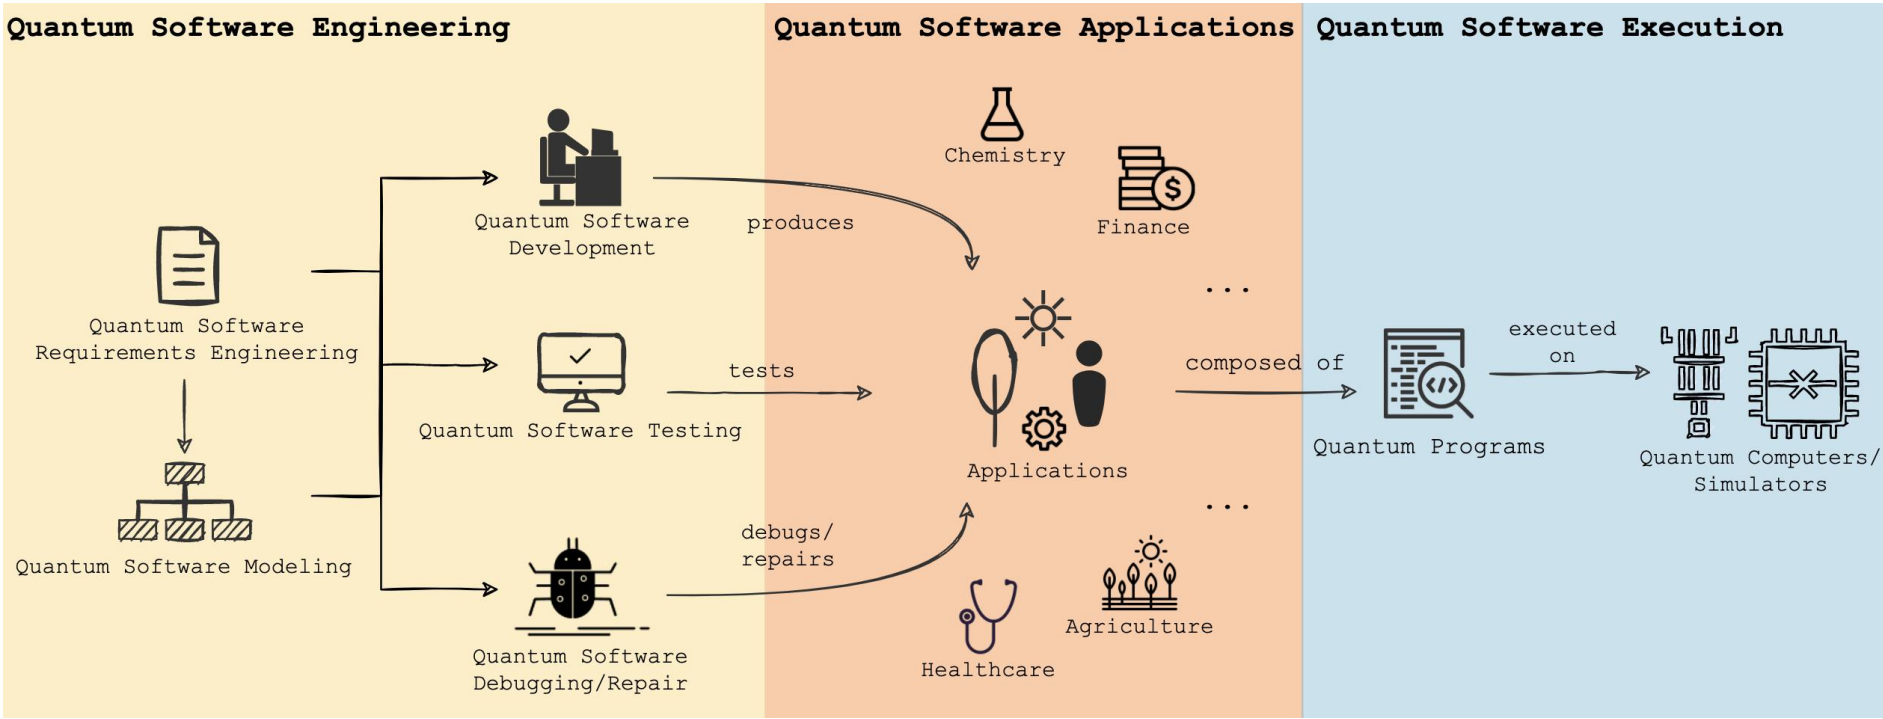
Quantum Software Engineering

Quantum Software Applications

Quantum Software Execution

Quantum Software Requirements Engineering

Quantum Software Modeling

Quantum Software Development

produces

Quantum Software Testing

tests

Quantum Software Debugging/Repair

debugs/ repairs

Chemistry

Finance

...

Applications

...

Healthcare

Agriculture

composed of

Quantum Programs

executed on

Quantum Computers/ Simulators